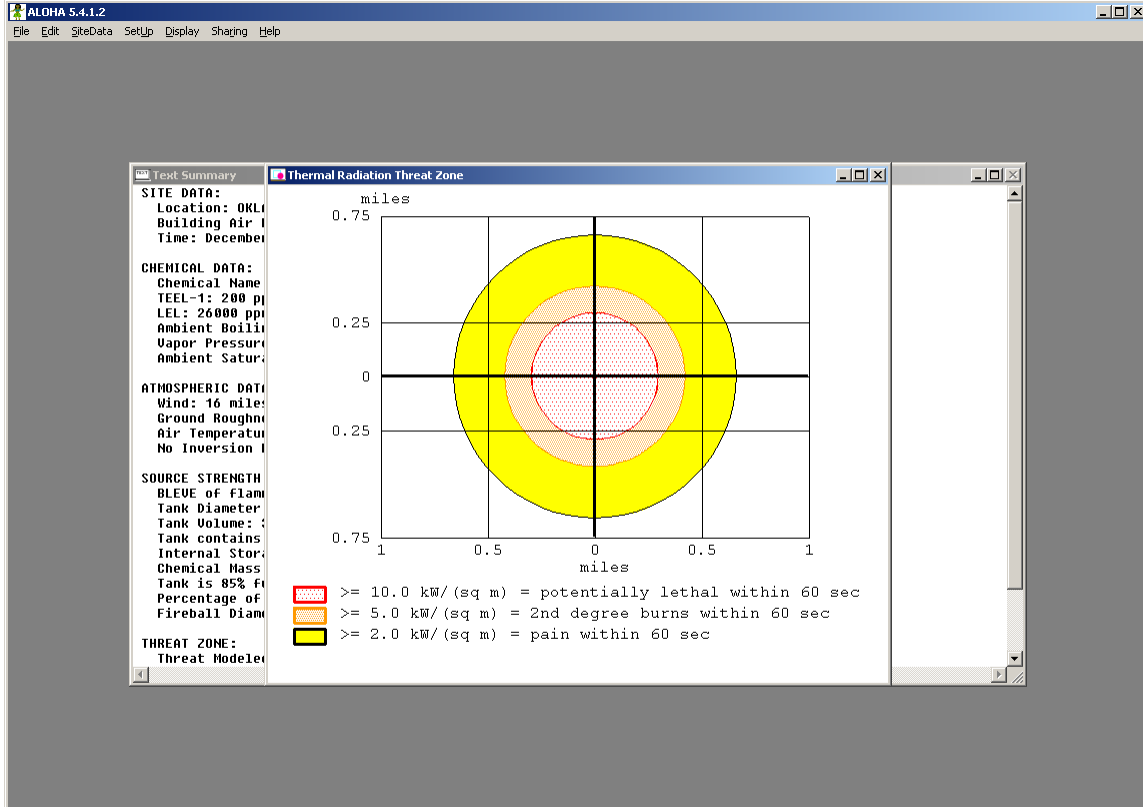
ALOHA 5.4.1.2

File Edit SiteData SetUp Display Sharing Help

Text Summary
SITE DATA:
Location: OKL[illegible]
Building Air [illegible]
Time: December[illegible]

CHEMICAL DATA:
Chemical Name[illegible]
TEEL-1: 200 p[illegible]
LEL: 26000 pp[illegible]
Ambient Boili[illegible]
Vapor Pressur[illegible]
Ambient Satur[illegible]

ATMOSPHERIC DAT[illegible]
Wind: 16 mile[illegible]
Ground Roughn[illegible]
Air Temperatu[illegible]
No Inversion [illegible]

SOURCE STRENGTH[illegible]
BLEVE of flam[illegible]
Tank Diameter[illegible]
Tank Volume: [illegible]
Tank contains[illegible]
Internal Stor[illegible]
Chemical Mass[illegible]
Tank is 85% f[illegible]
Percentage of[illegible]
Fireball Diam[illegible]

THREAT ZONE:
Threat Modele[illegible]

Thermal Radiation Threat Zone

miles
0.75
0.25
0
0.25
0.75
1 0.5 0 0.5 1
miles

>= 10.0 kW/(sq m) = potentially lethal within 60 sec
>= 5.0 kW/(sq m) = 2nd degree burns within 60 sec
>= 2.0 kW/(sq m) = pain within 60 sec